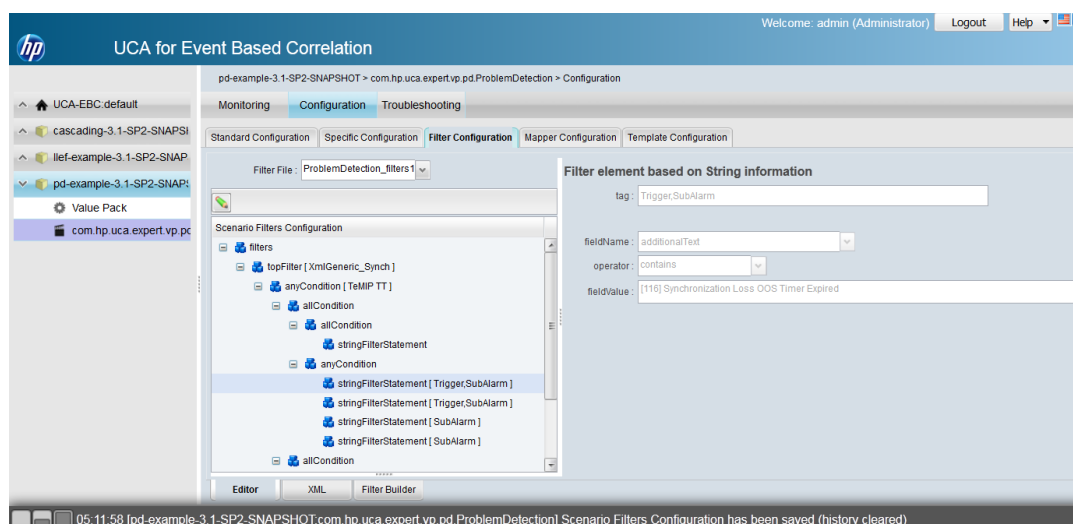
hp UCA for Event Based Correlation

Welcome: admin (Administrator) Logout Help

UCA-EBC:default
cascading-3.1-SP2-SNAPSI
llef-example-3.1-SP2-SNAP
pd-example-3.1-SP2-SNAP
Value Pack
com.hp.uca.expert.vp.pc

pd-example-3.1-SP2-SNAPSHOT > com.hp.uca.expert.vp.pd.ProblemDetection > Configuration

Monitoring Configuration Troubleshooting

Standard Configuration Specific Configuration Filter Configuration Mapper Configuration Template Configuration

Filter File : ProblemDetection_filters1

Scenario Filters Configuration
filters
topFilter [ XmlGeneric_Synch ]
anyCondition [ TeMIP TT ]
allCondition
allCondition
stringFilterStatement
anyCondition
stringFilterStatement [ Trigger,SubAlarm ]
stringFilterStatement [ Trigger,SubAlarm ]
stringFilterStatement [ SubAlarm ]
stringFilterStatement [ SubAlarm ]
allCondition

Filter element based on String information
tag : Trigger,SubAlarm
fieldName : additionalText
operator : contains
fieldValue : [116] Synchronization Loss OOS Timer Expired

Editor XML Filter Builder

05:11:58 [pd-example-3.1-SP2-SNAPSHOT:com.hp.uca.expert.vp.pd.ProblemDetection] Scenario Filters Configuration has been saved (history cleared)